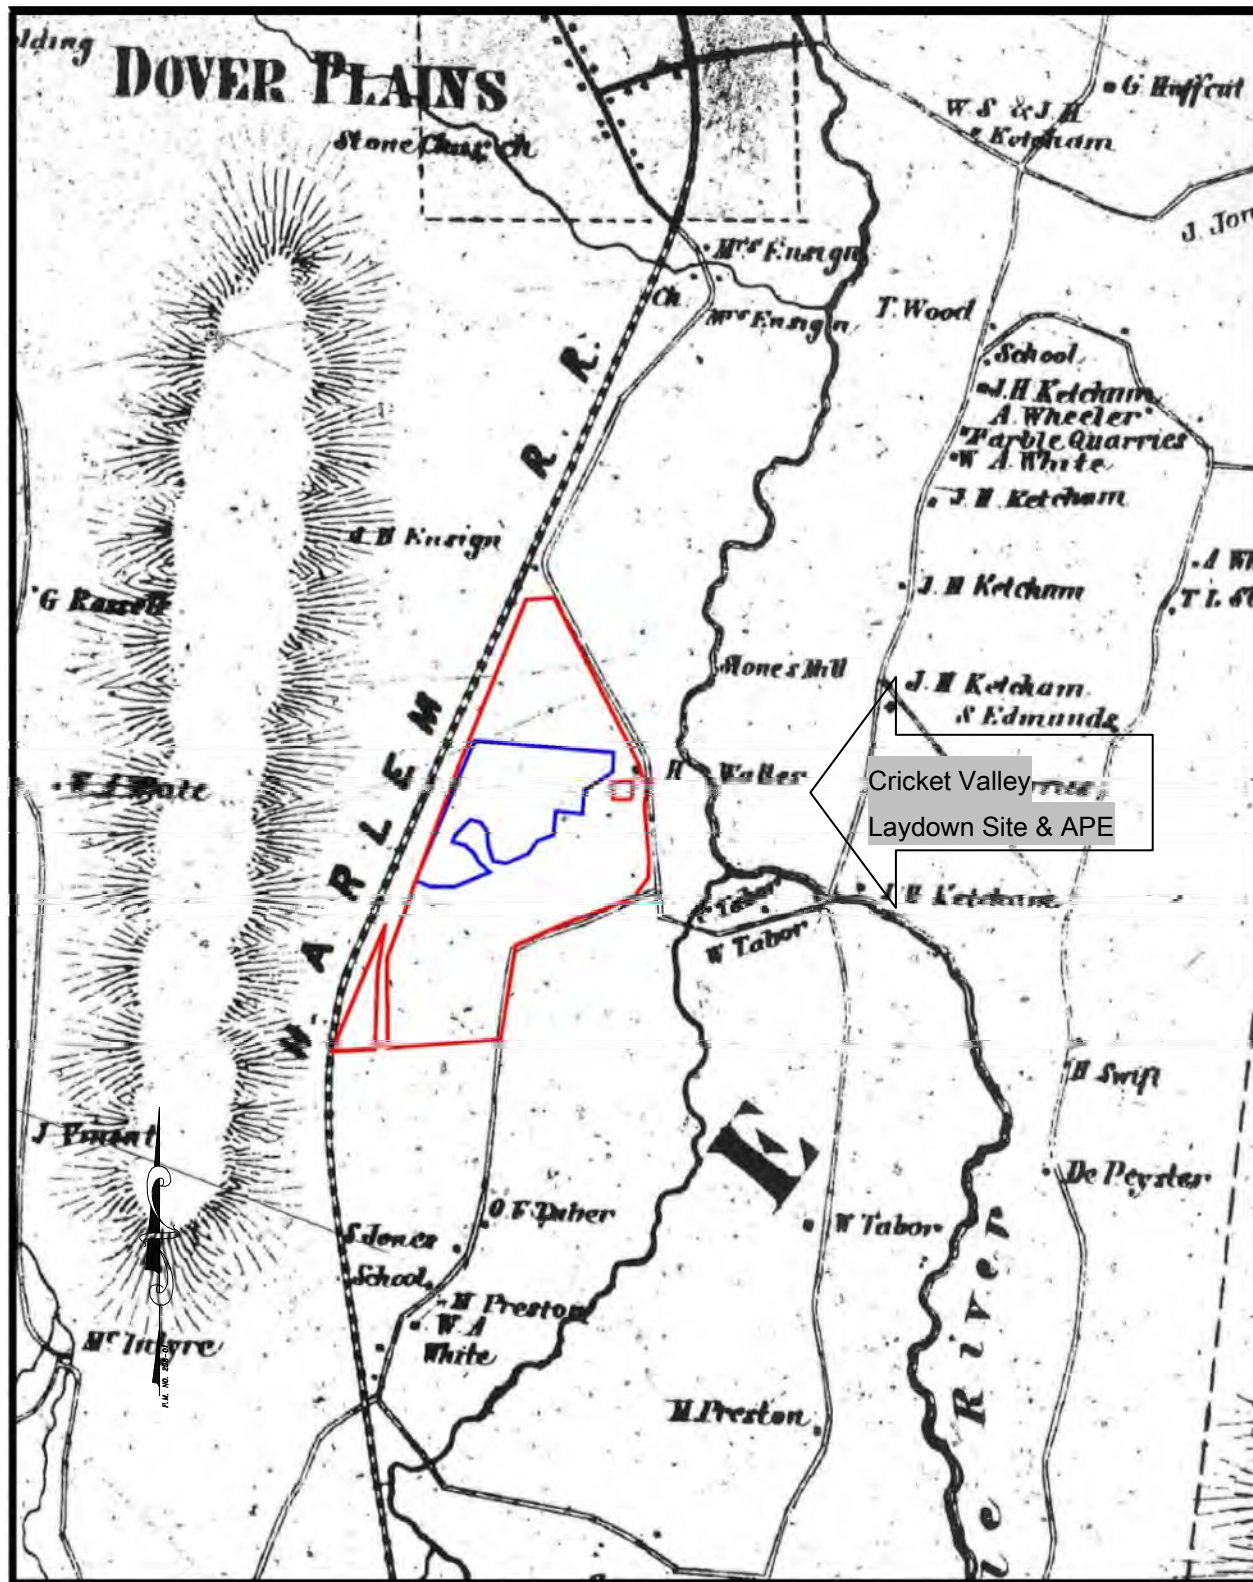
lding
DOVER PLAINS
Stone Church
G Hoffcut
W. S. & J. H. Ketcham
J. Jon
Mrs Ensign
Ch
Mrs Ensign
T. Wood
School
J. H. Ketcham
A. Wheeler
Marble Quarries
W. A. White
J. H. Ketcham
HARLEM R. R.
A. H. Ensign
G Russell
J. H. Ketcham
A Wh
T. L. St
Stone's Mill
J. H. Ketcham
S Edmunds
W. J. White
R
Walker
Cricket Valley
Laydown Site & APE
Tabor
W Tabor
J. H. Ketcham
H Swift
J. Vincent
E
De Peyster
O. F. Taber
W Tabor
S Jones
School
H Preston
W. A. White
Mc Intyre
H. Preston
River